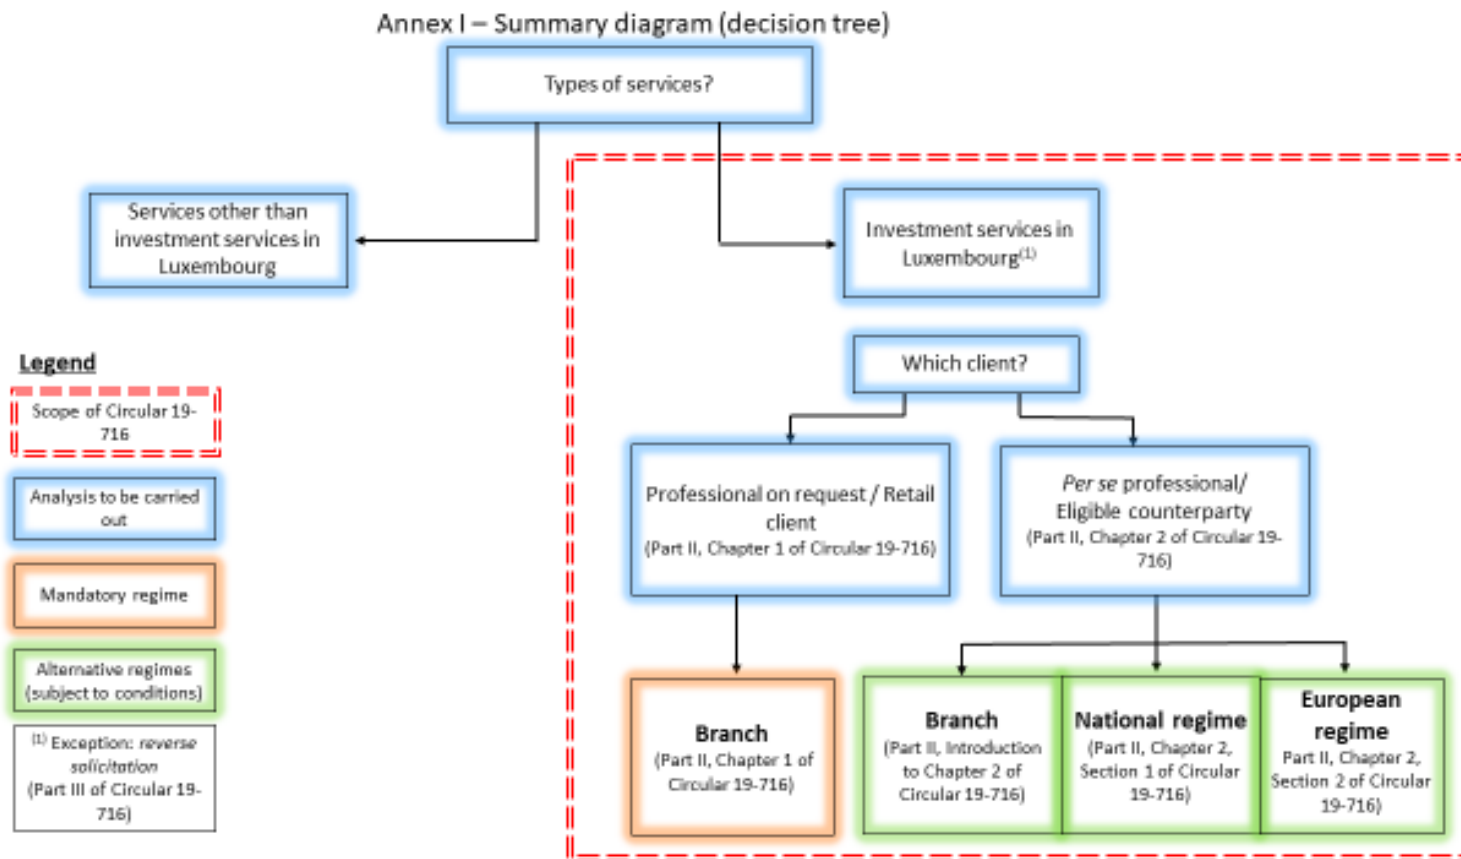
Annex I – Summary diagram (decision tree)

Types of services?

Services other than investment services in Luxembourg

Investment services in Luxembourg$^{(1)}$

Which client?

Professional on request / Retail client
(Part II, Chapter 1 of Circular 19-716)

*Per se* professional/ Eligible counterparty
(Part II, Chapter 2 of Circular 19-716)

Branch
(Part II, Chapter 1 of Circular 19-716)

Branch
(Part II, Introduction to Chapter 2 of Circular 19-716)

National regime
(Part II, Chapter 2, Section 1 of Circular 19-716)

European regime
Part II, Chapter 2, Section 2 of Circular 19-716)

Legend

Scope of Circular 19-716

Analysis to be carried out

Mandatory regime

Alternative regimes (subject to conditions)

$^{(1)}$ Exception: *reverse solicitation* (Part III of Circular 19-716)